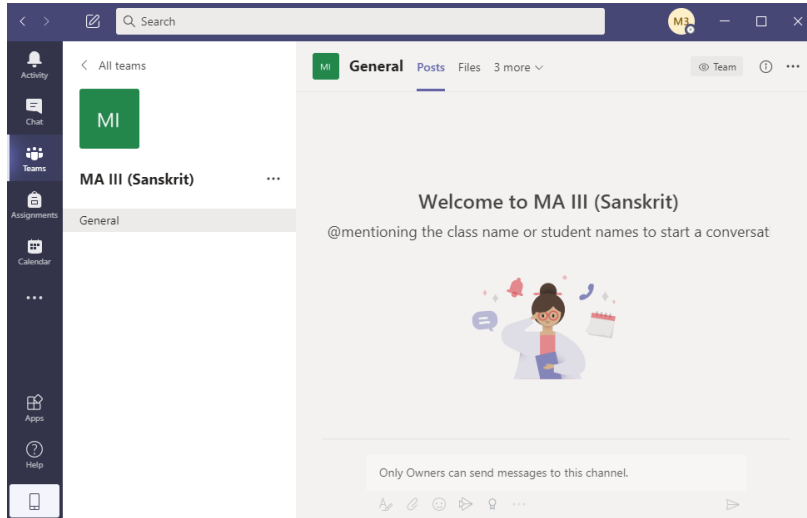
Search

M3

Activity

Chat

Teams

Assignments

Calendar

...

Apps

Help

All teams

MI

MA III (Sanskrit)

...

General

MI

General

Posts

Files

3 more

Team

...

Welcome to MA III (Sanskrit)

@mentioning the class name or student names to start a conversat

Only Owners can send messages to this channel.

...